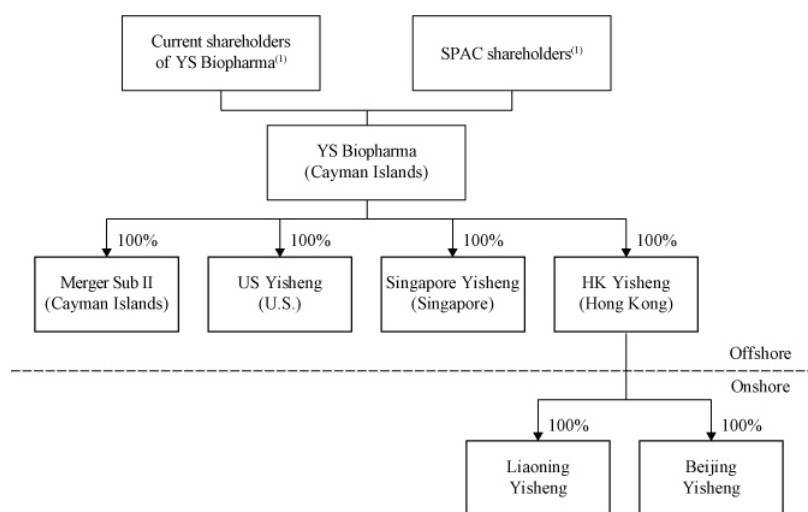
Current shareholders of YS Biopharma$^{(1)}$

SPAC shareholders$^{(1)}$

YS Biopharma (Cayman Islands)

100%

100%

100%

100%

Merger Sub II (Cayman Islands)

US Yisheng (U.S.)

Singapore Yisheng (Singapore)

HK Yisheng (Hong Kong)

Offshore

Onshore

100%

100%

Liaoning Yisheng

Beijing Yisheng